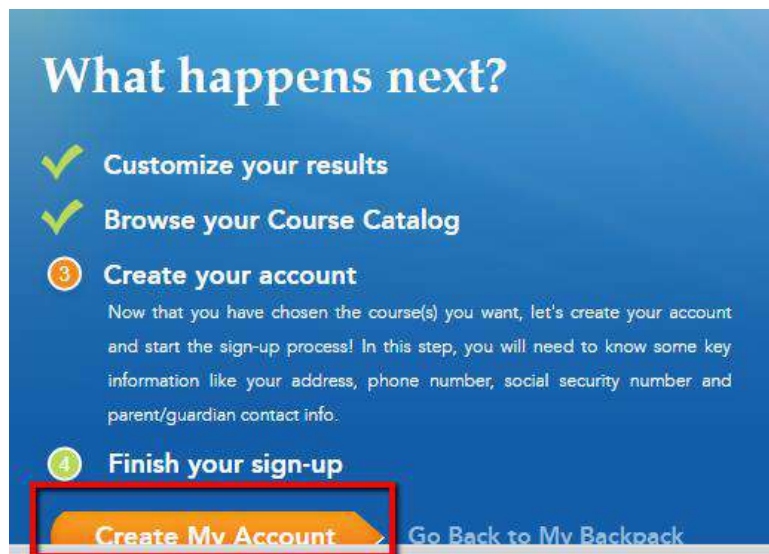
What happens next?

Customize your results

Browse your Course Catalog

3 Create your account

Now that you have chosen the course(s) you want, let's create your account and start the sign-up process! In this step, you will need to know some key information like your address, phone number, social security number and parent/guardian contact info.

4 Finish your sign-up

Create My Account

Go Back to My Backpack